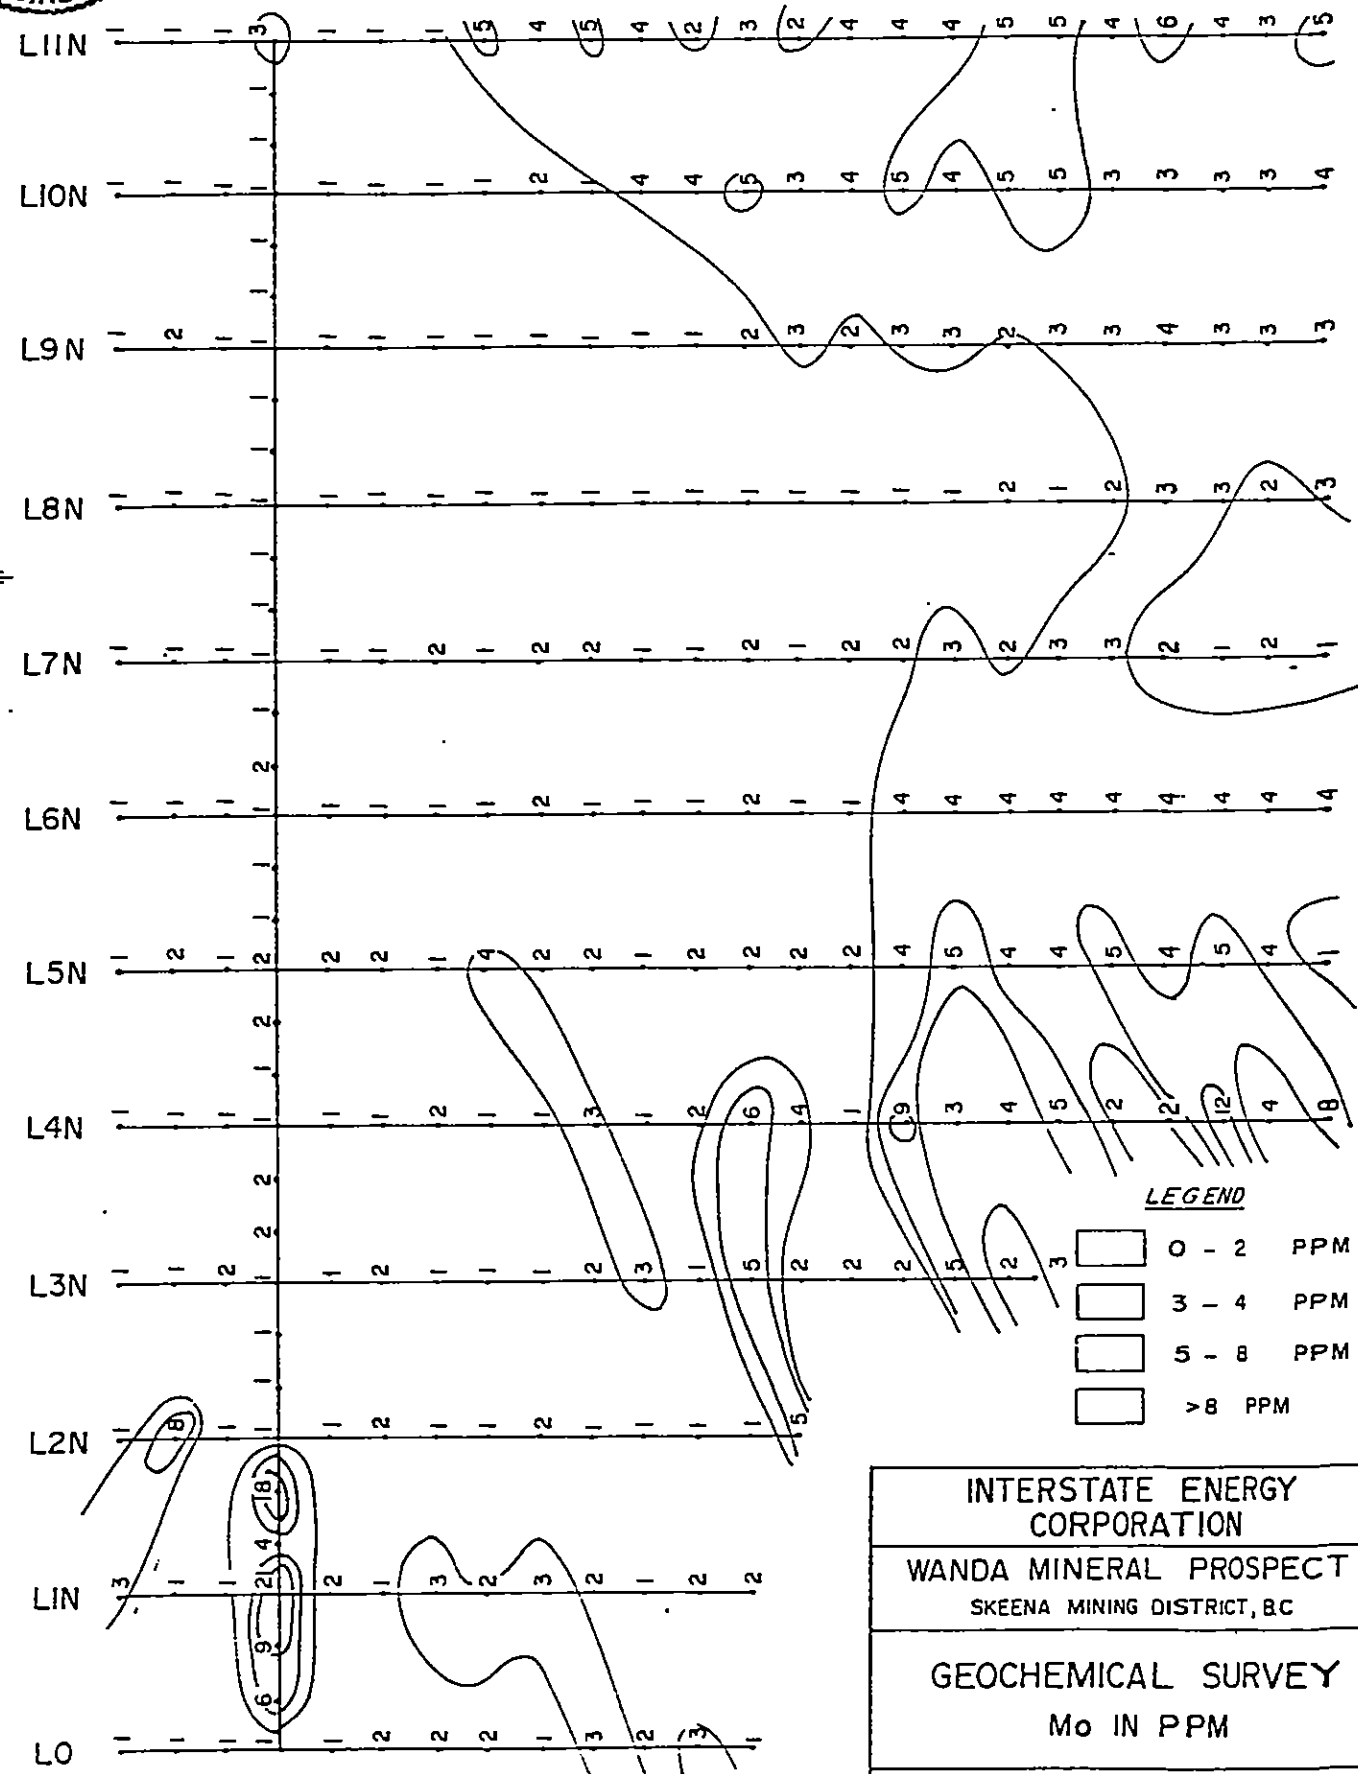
L11N – – – 3 – – – – 5 4 5 4 2 3 2 4 4 4 5 5 4 6 4 3 5

L10N – – – – – – – – – 2 – 4 4 5 3 4 5 4 5 5 3 3 3 3 4

L9N – 2 – – – – – – – – – – – 2 3 2 3 3 2 3 3 4 3 3 3

L8N – – – – – – – – – – – – – – – – – 2 – 2 3 3 2 3

L7N – – – – – – 2 – 2 2 – – 2 – 2 2 3 2 3 3 2 – 2 –

2

L6N – – – – – – – – – 2 – – – 2 – – 4 4 4 4 4 4 4 4 4

L5N – 2 – 2 2 2 – 4 2 2 – 2 2 2 4 5 4 4 5 4 5 4 –

2

L4N – – – – – – 2 – – 3 – 2 6 4 – 9 3 4 5 2 2 12 4 8

2

2

L3N – – 2 – – 2 – – – – 2 3 – 5 2 2 2 5 2 3

L2N – 8 – – – 2 – – – 2 – – – – 5

18

4

L1N 3 – – 2 2 – 3 2 3 2 – 2 2

9

6

L0 – – – – – 2 2 2 – 3 2 3 –

LEGEND

0 – 2 PPM

3 – 4 PPM

5 – 8 PPM

>8 PPM

INTERSTATE ENERGY CORPORATION

WANDA MINERAL PROSPECT
SKEENA MINING DISTRICT, B.C

GEOCHEMICAL SURVEY
Mo IN PPM